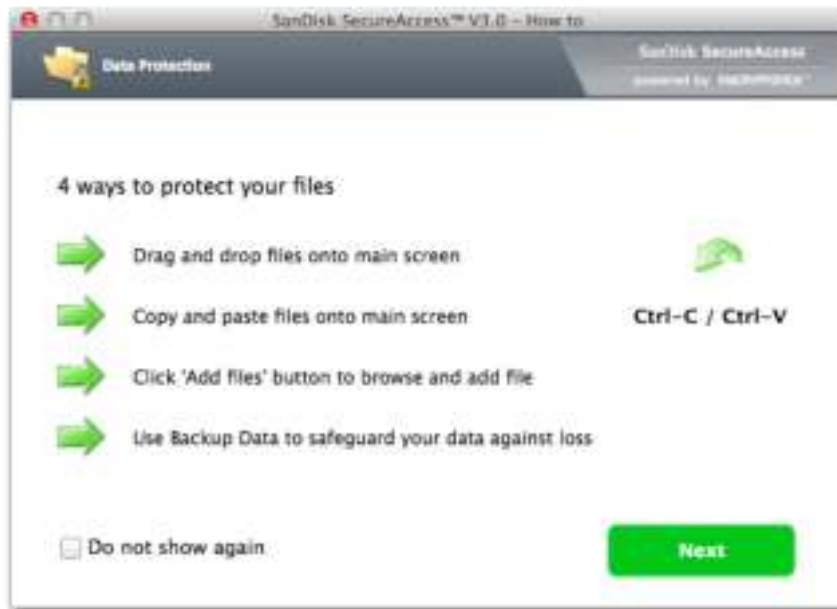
SanDisk SecureAccess™ V3.0 – How to

Data Protection

SanDisk SecureAccess
powered by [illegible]

4 ways to protect your files

Drag and drop files onto main screen

Copy and paste files onto main screen

Ctrl-C / Ctrl-V

Click 'Add files' button to browse and add file

Use Backup Data to safeguard your data against loss

Do not show again

Next